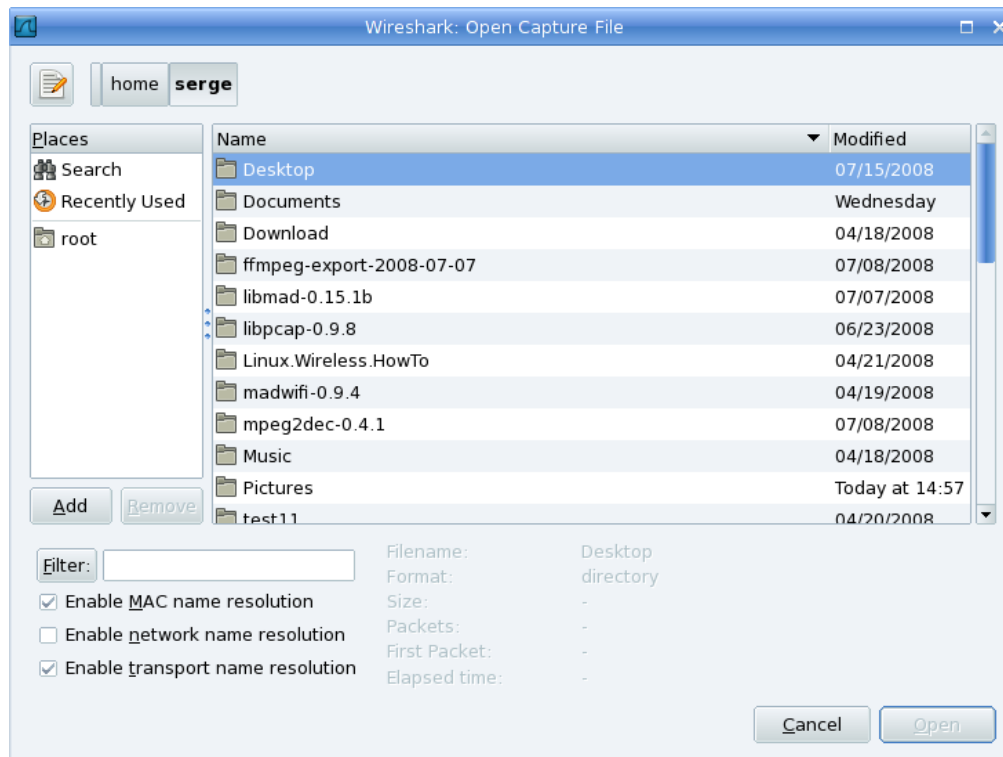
Wireshark: Open Capture File

home serge

Places
Search
Recently Used
root

Add Remove

| Name | Modified |
|---|---|
| Desktop | 07/15/2008 |
| Documents | Wednesday |
| Download | 04/18/2008 |
| ffmpeg-export-2008-07-07 | 07/08/2008 |
| libmad-0.15.1b | 07/07/2008 |
| libpcap-0.9.8 | 06/23/2008 |
| Linux.Wireless.HowTo | 04/21/2008 |
| madwifi-0.9.4 | 04/19/2008 |
| mpeg2dec-0.4.1 | 07/08/2008 |
| Music | 04/18/2008 |
| Pictures | Today at 14:57 |
| test11 | 04/20/2008 |

Filter:
Enable MAC name resolution
Enable network name resolution
Enable transport name resolution

Filename: Desktop
Format: directory
Size: -
Packets: -
First Packet: -
Elapsed time: -

Cancel Open